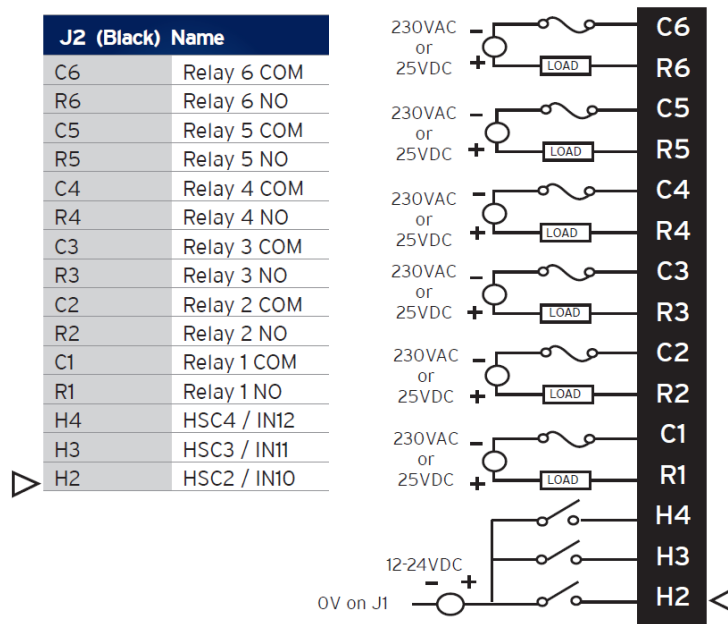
| J2 (Black) | Name |
|---|---|
| C6 | Relay 6 COM |
| R6 | Relay 6 NO |
| C5 | Relay 5 COM |
| R5 | Relay 5 NO |
| C4 | Relay 4 COM |
| R4 | Relay 4 NO |
| C3 | Relay 3 COM |
| R3 | Relay 3 NO |
| C2 | Relay 2 COM |
| R2 | Relay 2 NO |
| C1 | Relay 1 COM |
| R1 | Relay 1 NO |
| H4 | HSC4 / IN12 |
| H3 | HSC3 / IN11 |
| H2 | HSC2 / IN10 |

230VAC or 25VDC – + LOAD C6 R6

230VAC or 25VDC – + LOAD C5 R5

230VAC or 25VDC – + LOAD C4 R4

230VAC or 25VDC – + LOAD C3 R3

230VAC or 25VDC – + LOAD C2 R2

230VAC or 25VDC – + LOAD C1 R1

H4
H3
12-24VDC
– +
0V on J1
H2